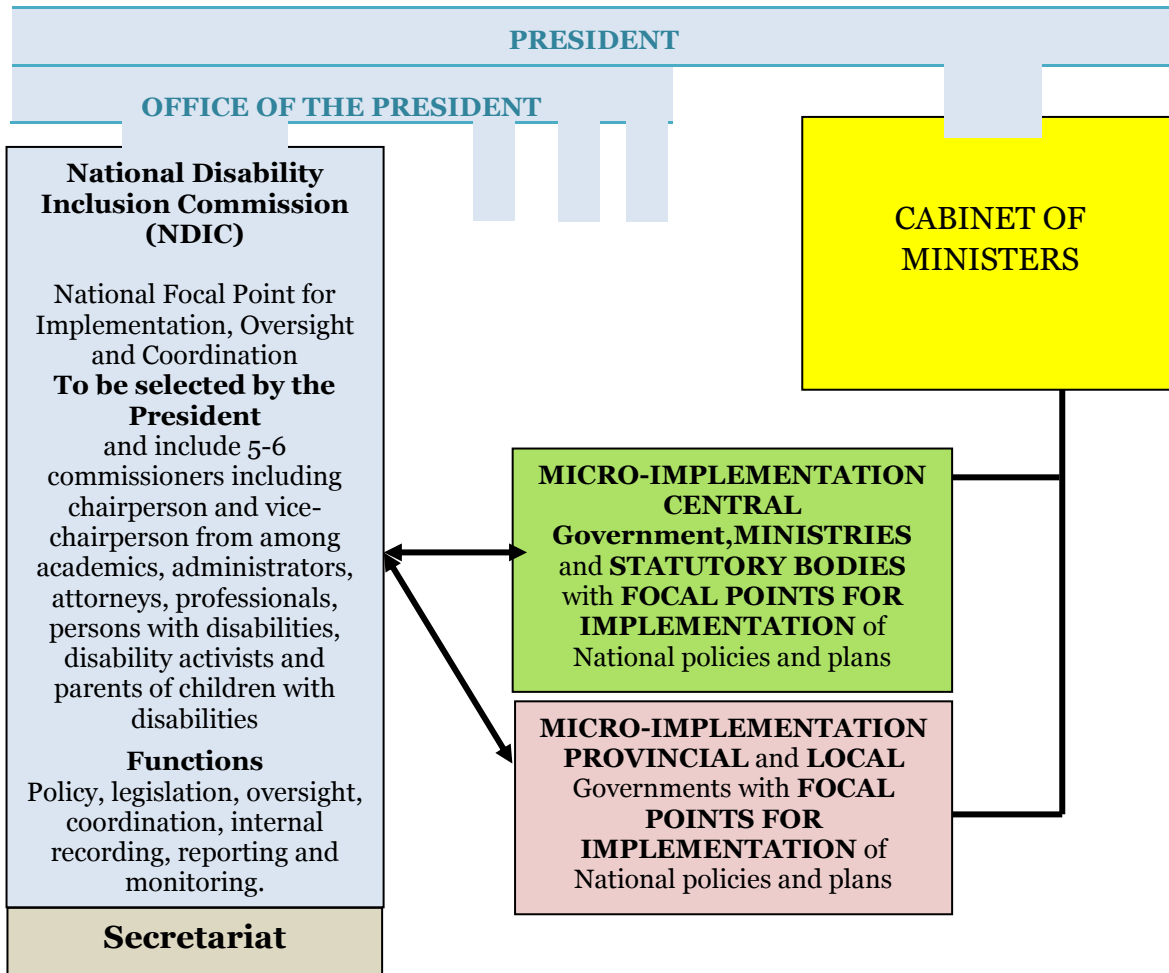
PRESIDENT

OFFICE OF THE PRESIDENT

National Disability Inclusion Commission (NDIC)

National Focal Point for Implementation, Oversight and Coordination
**To be selected by the President**
and include 5-6 commissioners including chairperson and vice-chairperson from among academics, administrators, attorneys, professionals, persons with disabilities, disability activists and parents of children with disabilities

**Functions**
Policy, legislation, oversight, coordination, internal recording, reporting and monitoring.

Secretariat

CABINET OF MINISTERS

**MICRO-IMPLEMENTATION CENTRAL Government,MINISTRIES** and **STATUTORY BODIES** with **FOCAL POINTS FOR IMPLEMENTATION** of National policies and plans

**MICRO-IMPLEMENTATION PROVINCIAL** and **LOCAL** Governments with **FOCAL POINTS FOR IMPLEMENTATION** of National policies and plans